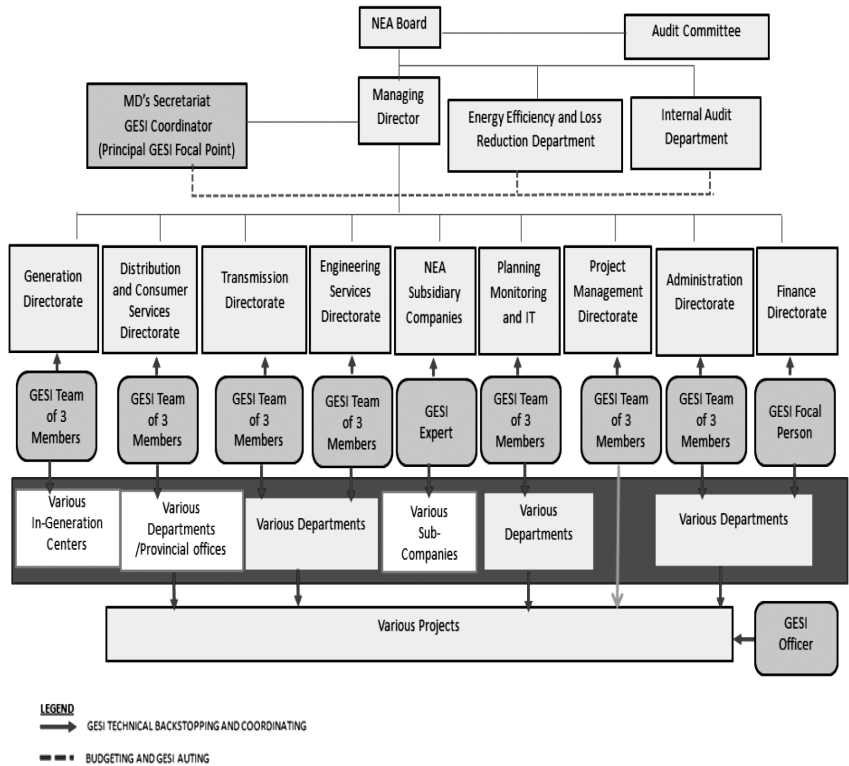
NEA Board

Audit Committee

MD's Secretariat
GESI Coordinator
(Principal GESI Focal Point)

Managing Director

Energy Efficiency and Loss Reduction Department

Internal Audit Department

Generation Directorate

Distribution and Consumer Services Directorate

Transmission Directorate

Engineering Services Directorate

NEA Subsidiary Companies

Planning Monitoring and IT

Project Management Directorate

Administration Directorate

Finance Directorate

GESI Team of 3 Members

GESI Team of 3 Members

GESI Team of 3 Members

GESI Team of 3 Members

GESI Expert

GESI Team of 3 Members

GESI Team of 3 Members

GESI Team of 3 Members

GESI Focal Person

Various In-Generation Centers

Various Departments /Provincial offices

Various Departments

Various Sub-Companies

Various Departments

Various Departments

Various Projects

GESI Officer

LEGEND

GESI TECHNICAL BACKSTOPPING AND COORDINATING

BUDGETING AND GESI AUTING